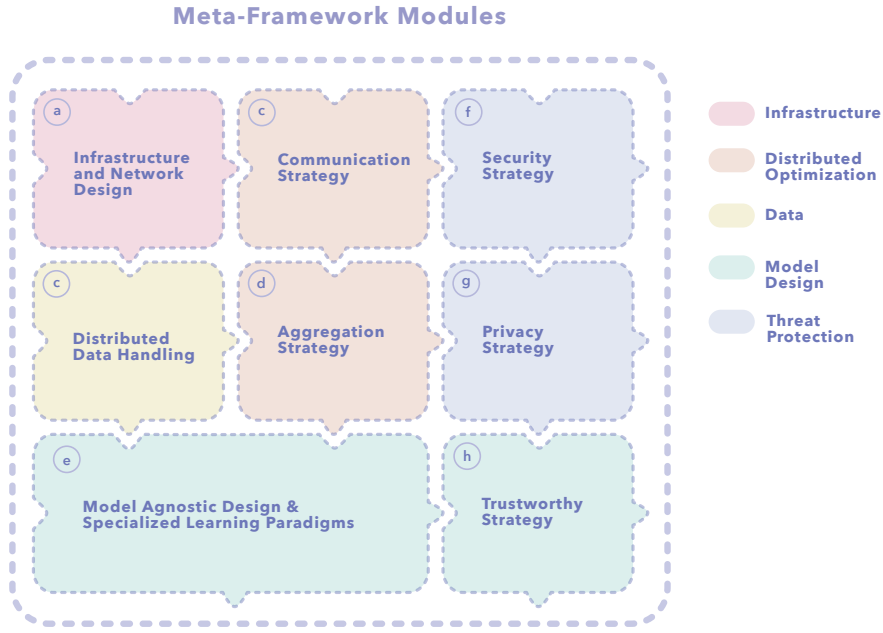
Meta-Framework Modules

a
Infrastructure and Network Design

c
Communication Strategy

f
Security Strategy

c
Distributed Data Handling

d
Aggregation Strategy

g
Privacy Strategy

e
Model Agnostic Design & Specialized Learning Paradigms

h
Trustworthy Strategy

Infrastructure

Distributed Optimization

Data

Model Design

Threat Protection